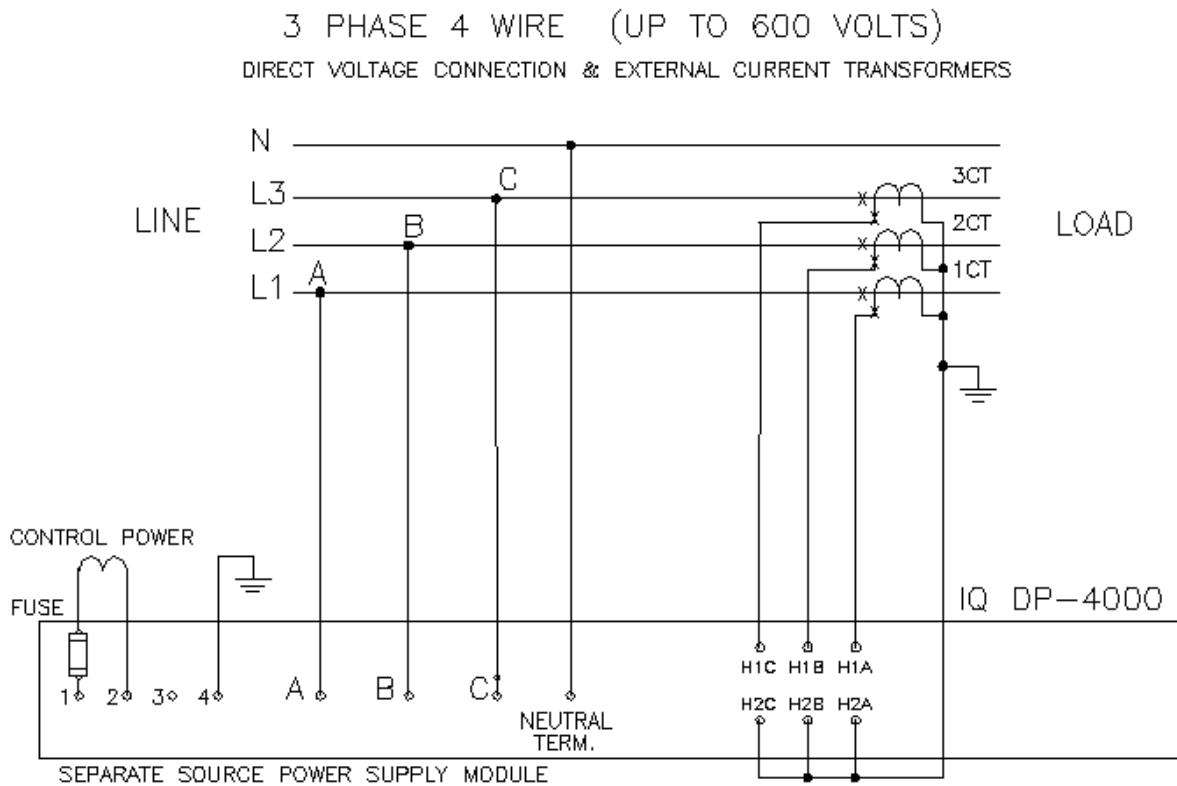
3 PHASE 4 WIRE (UP TO 600 VOLTS)
DIRECT VOLTAGE CONNECTION & EXTERNAL CURRENT TRANSFORMERS

N
L3
L2
L1
LINE
A
B
C
3CT
2CT
1CT
LOAD
x
x
x

CONTROL POWER
FUSE
IQ DP-4000
1 2 3 4
A B C
NEUTRAL TERM.
H1C H1B H1A
H2C H2B H2A
SEPARATE SOURCE POWER SUPPLY MODULE